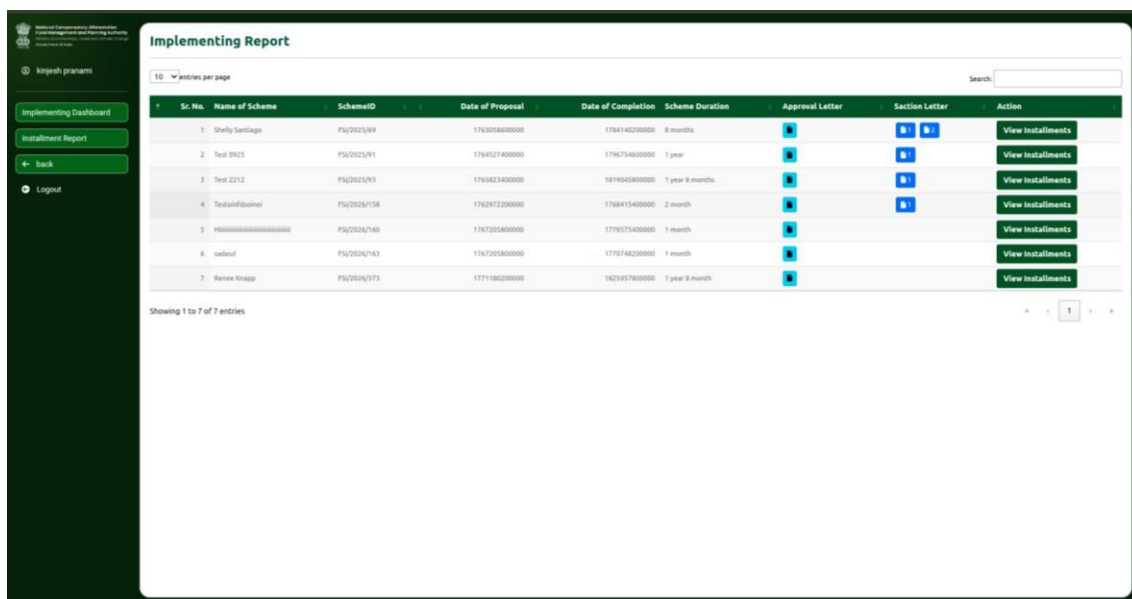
National Compensatory Afforestation Fund Management and Planning Authority
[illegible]

kinjesh pranami

Implementing Dashboard
Installment Report
← back
Logout

Implementing Report

10 entries per page

Search:

| Sr. No. | Name of Scheme | SchemeID | Date of Proposal | Date of Completion | Scheme Duration | Approval Letter | Saction Letter | Action |
|---|---|---|---|---|---|---|---|---|
| 1 | Shelly Santiago | FS/2025/69 | 1763058600000 | 1784140200000 | 8 months | | 1 2 | View Installments |
| 2 | Test 0925 | FS/2025/91 | 1764527400000 | 1796754600000 | 1 year | | 1 | View Installments |
| 3 | Test 2212 | FS/2025/93 | 1765823400000 | 1819045800000 | 1 year 8 months | | 1 | View Installments |
| 4 | Testoinfdsoinoi | FS/2026/158 | 1762972200000 | 1768415400000 | 2 month | | 1 | View Installments |
| 5 | Hiiiiiiiiiiiiiiiiiiiiiiiiiiii | FS/2026/160 | 1767205800000 | 1770575400000 | 1 month | | | View Installments |
| 6 | sadasd | FS/2026/163 | 1767205800000 | 1770748200000 | 1 month | | | View Installments |
| 7 | Renee Knapp | FS/2026/373 | 1771180200000 | 1823957800000 | 1 year 8 month | | | View Installments |

Showing 1 to 7 of 7 entries

« ‹ 1 › »